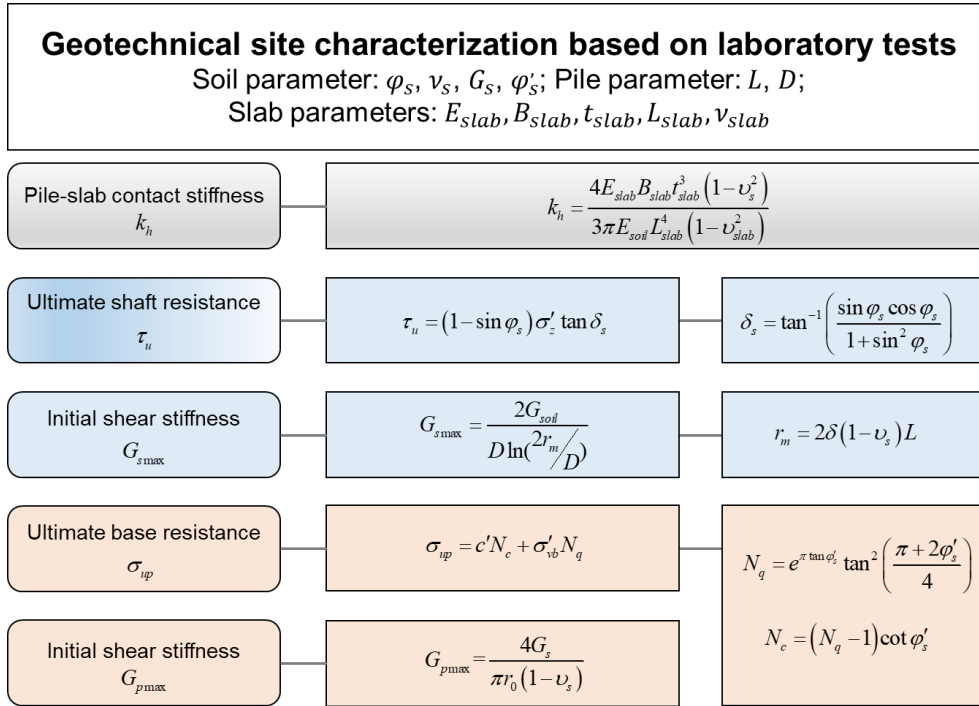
Geotechnical site characterization based on laboratory tests
Soil parameter: $\varphi_s$, $\nu_s$, $G_s$, $\varphi'_s$; Pile parameter: $L$, $D$;
Slab parameters: $E_{slab}, B_{slab}, t_{slab}, L_{slab}, \nu_{slab}$

Pile-slab contact stiffness $k_h$

$k_h = \frac{4E_{slab}B_{slab}t_{slab}^3(1-\upsilon_s^2)}{3\pi E_{soil}L_{slab}^4(1-\upsilon_{slab}^2)}$

Ultimate shaft resistance $\tau_u$

$\tau_u = (1-\sin\varphi_s)\sigma'_z \tan\delta_s$

$\delta_s = \tan^{-1}\left(\frac{\sin\varphi_s \cos\varphi_s}{1+\sin^2\varphi_s}\right)$

Initial shear stiffness $G_{s\max}$

$G_{s\max} = \frac{2G_{soil}}{D\ln(2r_m/D)}$

$r_m = 2\delta(1-\upsilon_s)L$

Ultimate base resistance $\sigma_{up}$

$\sigma_{up} = c'N_c + \sigma'_{vb}N_q$

$N_q = e^{\pi\tan\varphi'_s}\tan^2\left(\frac{\pi+2\varphi'_s}{4}\right)$

$N_c = (N_q - 1)\cot\varphi'_s$

Initial shear stiffness $G_{p\max}$

$G_{p\max} = \frac{4G_s}{\pi r_0(1-\upsilon_s)}$